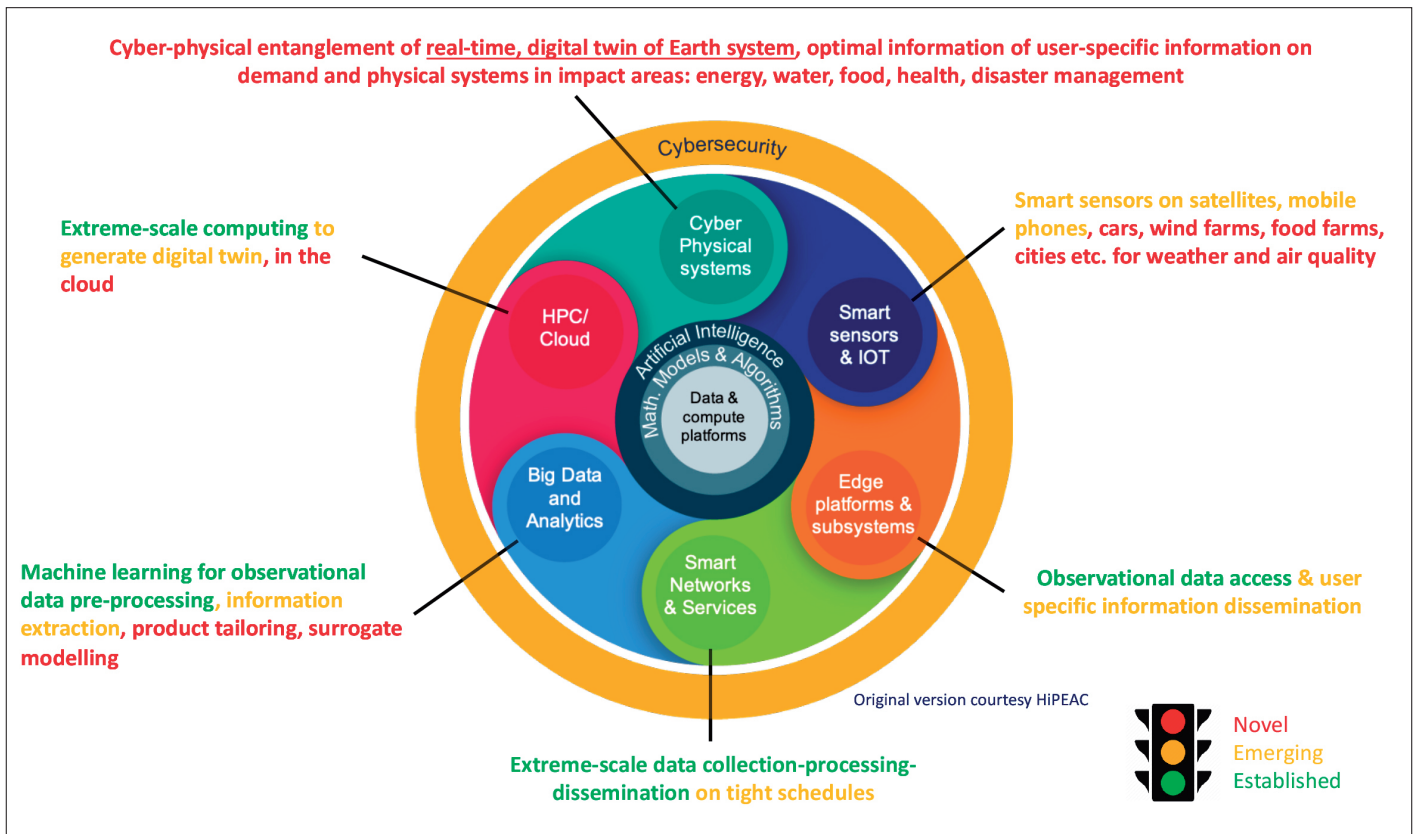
Cyber-physical entanglement of real-time, digital twin of Earth system, optimal information of user-specific information on demand and physical systems in impact areas: energy, water, food, health, disaster management

Cybersecurity

Extreme-scale computing to generate digital twin, in the cloud

Smart sensors on satellites, mobile phones, cars, wind farms, food farms, cities etc. for weather and air quality

Cyber Physical systems

HPC/ Cloud

Smart sensors & IOT

Artificial Intelligence

Math. Models & Algorithms

Data & compute platforms

Big Data and Analytics

Edge platforms & subsystems

Smart Networks & Services

Machine learning for observational data pre-processing, information extraction, product tailoring, surrogate modelling

Observational data access & user specific information dissemination

Original version courtesy HiPEAC

Extreme-scale data collection-processing-dissemination on tight schedules

Novel
Emerging
Established